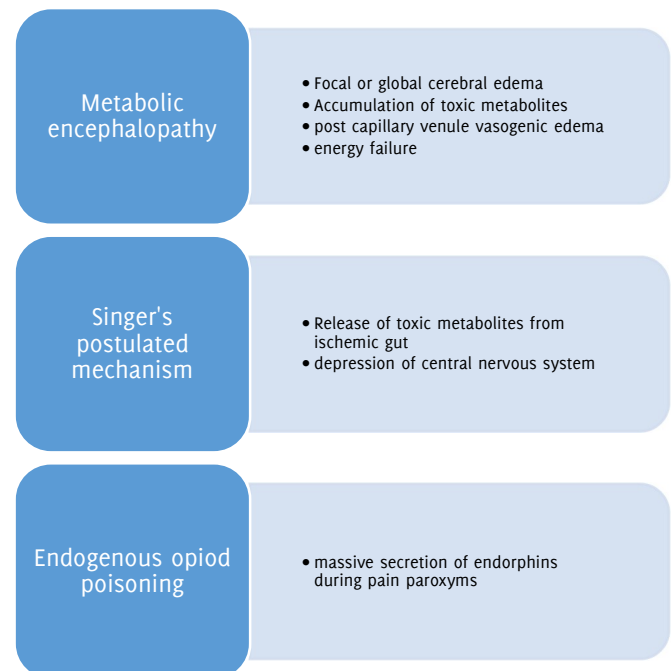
Metabolic encephalopathy

• Focal or global cerebral edema
• Accumulation of toxic metabolites
• post capillary venule vasogenic edema
• energy failure

Singer's postulated mechanism

• Release of toxic metabolites from ischemic gut
• depression of central nervous system

Endogenous opiod poisoning

• massive secretion of endorphins during pain paroxyms